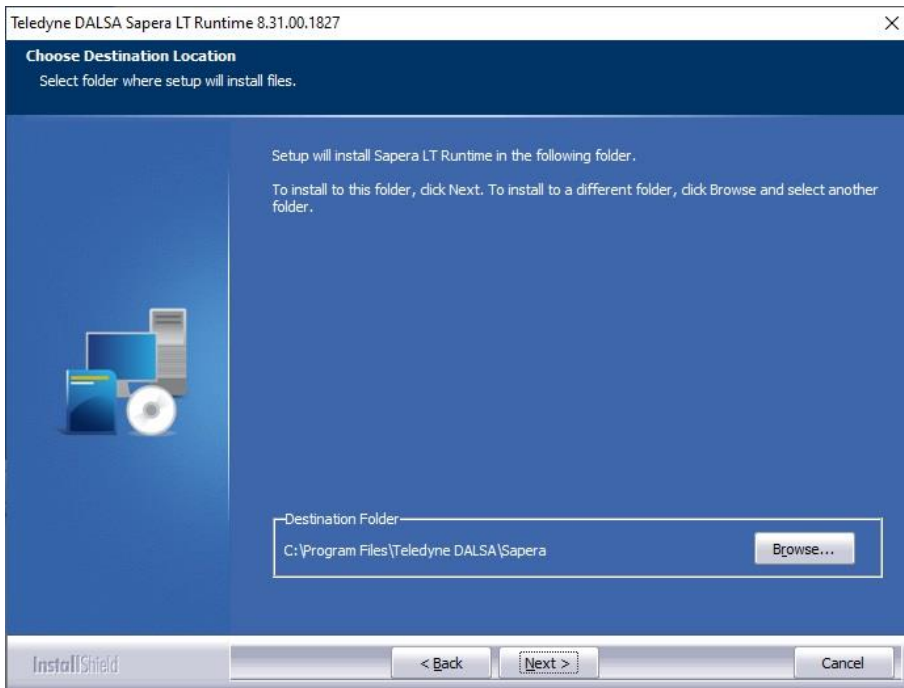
Teledyne DALSA Sapera LT Runtime 8.31.00.1827

×

Choose Destination Location

Select folder where setup will install files.

Setup will install Sapera LT Runtime in the following folder.

To install to this folder, click Next. To install to a different folder, click Browse and select another folder.

Destination Folder

C:\Program Files\Teledyne DALSA\Sapera

Browse...

InstallShield

< Back

Next >

Cancel